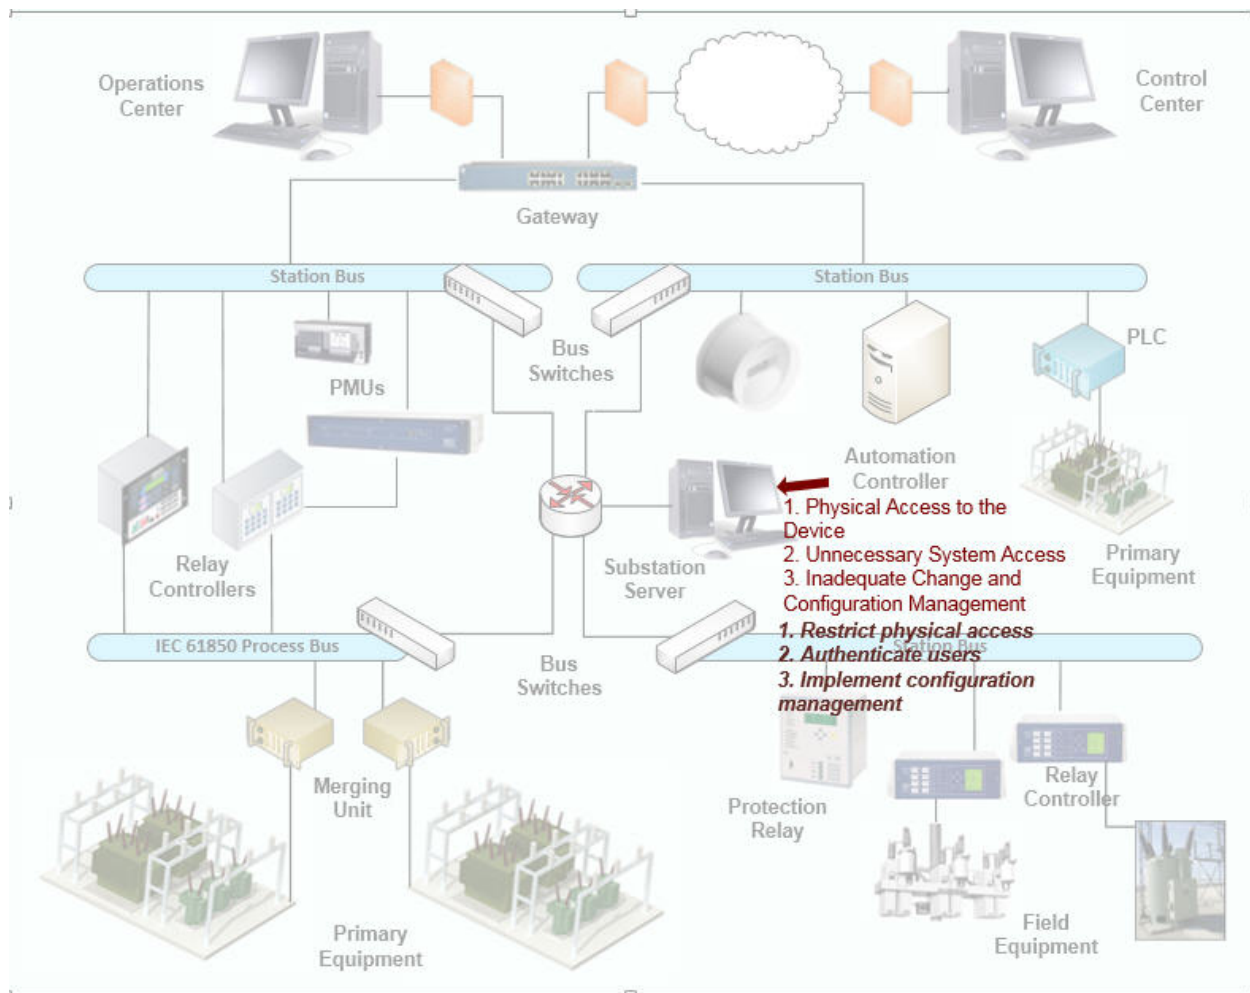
Operations Center

Control Center

Gateway

Station Bus

Station Bus

Bus Switches

PMUs

PLC

Automation Controller

1. Physical Access to the Device
2. Unnecessary System Access
3. Inadequate Change and Configuration Management

Primary Equipment

Relay Controllers

Substation Server

1. Restrict physical access
2. Authenticate users
3. Implement configuration management

IEC 61850 Process Bus

Station Bus

Bus Switches

Merging Unit

Protection Relay

Relay Controller

Field Equipment

Primary Equipment